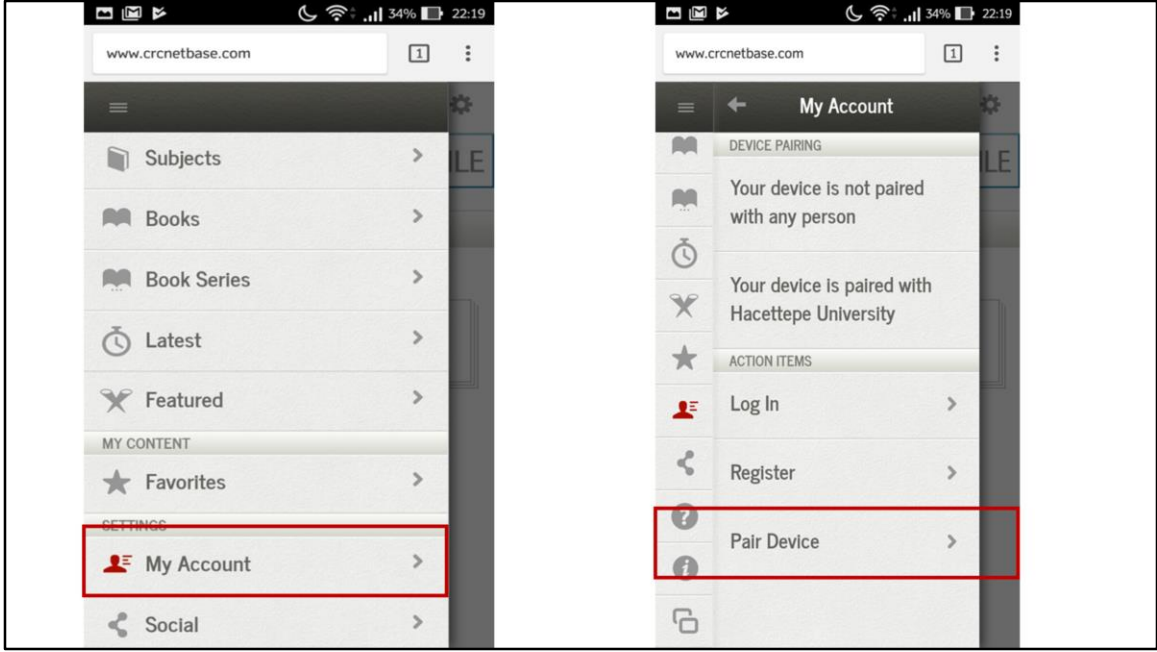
34% 22:19

www.crcnetbase.com

1

Subjects

Books

Book Series

Latest

Featured

MY CONTENT

Favorites

SETTINGS

My Account

Social

ILE

34% 22:19

www.crcnetbase.com

1

My Account

DEVICE PAIRING

Your device is not paired with any person

Your device is paired with Hacettepe University

ACTION ITEMS

Log In

Register

Pair Device

ILE